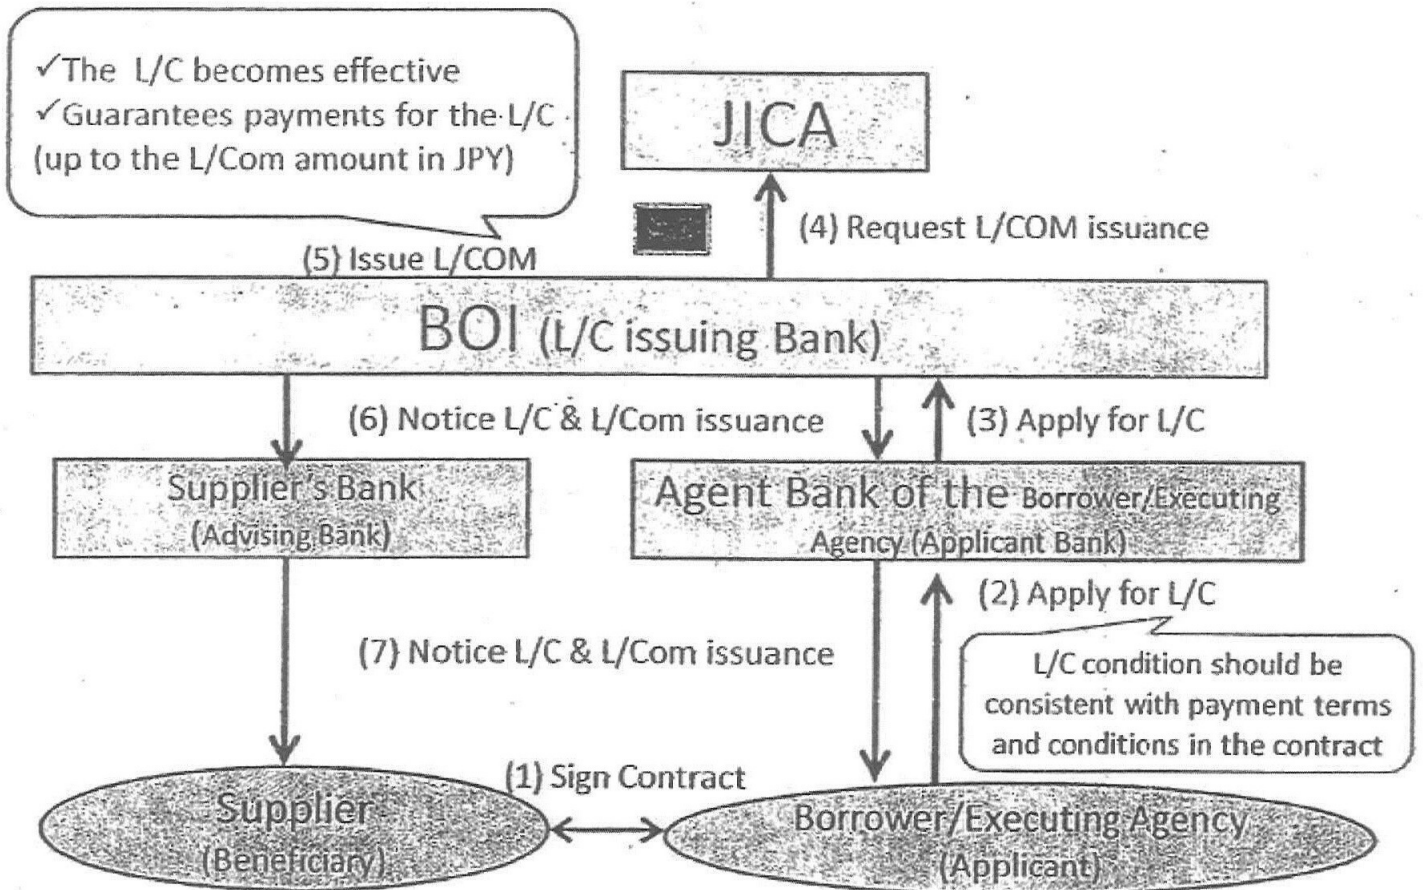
✓The L/C becomes effective
✓Guarantees payments for the L/C (up to the L/Com amount in JPY)

JICA

(4) Request L/COM issuance

(5) Issue L/COM

BOI (L/C issuing Bank)

(6) Notice L/C & L/Com issuance

(3) Apply for L/C

Supplier's Bank (Advising Bank)

Agent Bank of the Borrower/Executing Agency (Applicant Bank)

(2) Apply for L/C

L/C condition should be consistent with payment terms and conditions in the contract

(7) Notice L/C & L/Com issuance

(1) Sign Contract

Supplier (Beneficiary)

Borrower/Executing Agency (Applicant)